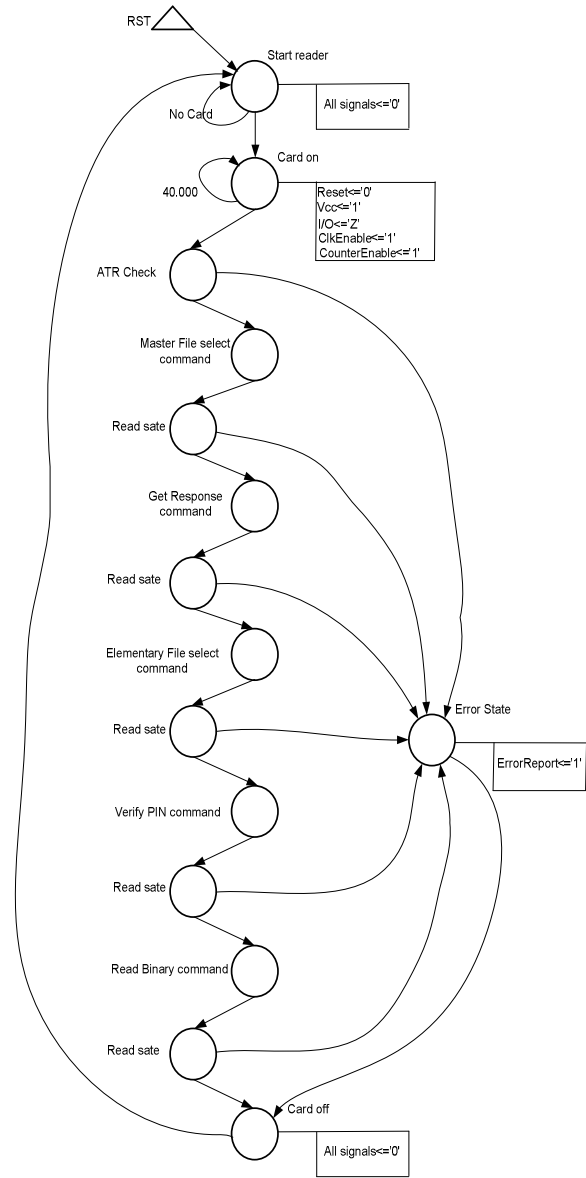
RST

Start reader

No Card

All signals<='0'

Card on

40.000

Reset<='0'
Vcc<='1'
I/O<='Z'
ClkEnable<='1'
CounterEnable<='1'

ATR Check

Master File select command

Read sate

Get Response command

Read sate

Elementary File select command

Read sate

Error State

ErrorReport<='1'

Verify PIN command

Read sate

Read Binary command

Read sate

Card off

All signals<='0'